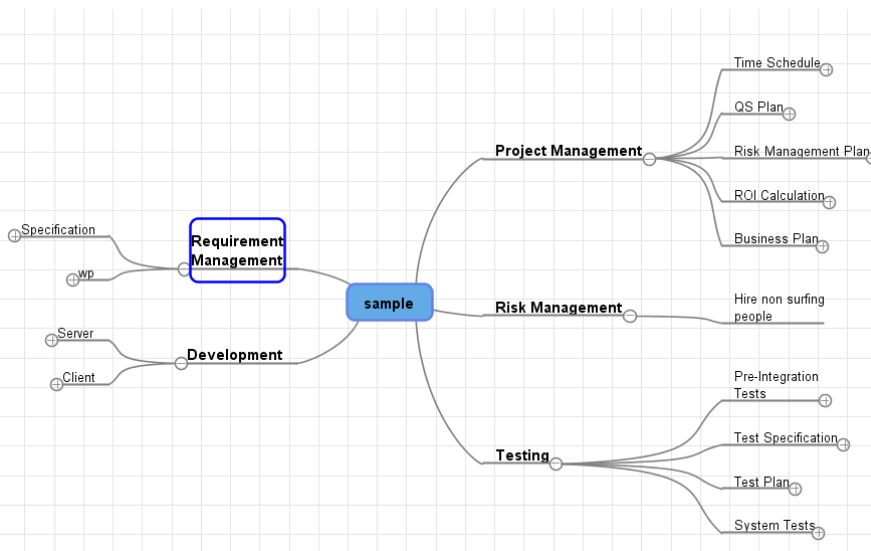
Time Schedule

QS Plan

Project Management

Risk Management Plan

ROI Calculation

Specification

Requirement Management

Business Plan

wp

sample

Risk Management

Hire non surfing people

Server

Development

Client

Pre-Integration Tests

Test Specification

Testing

Test Plan

System Tests